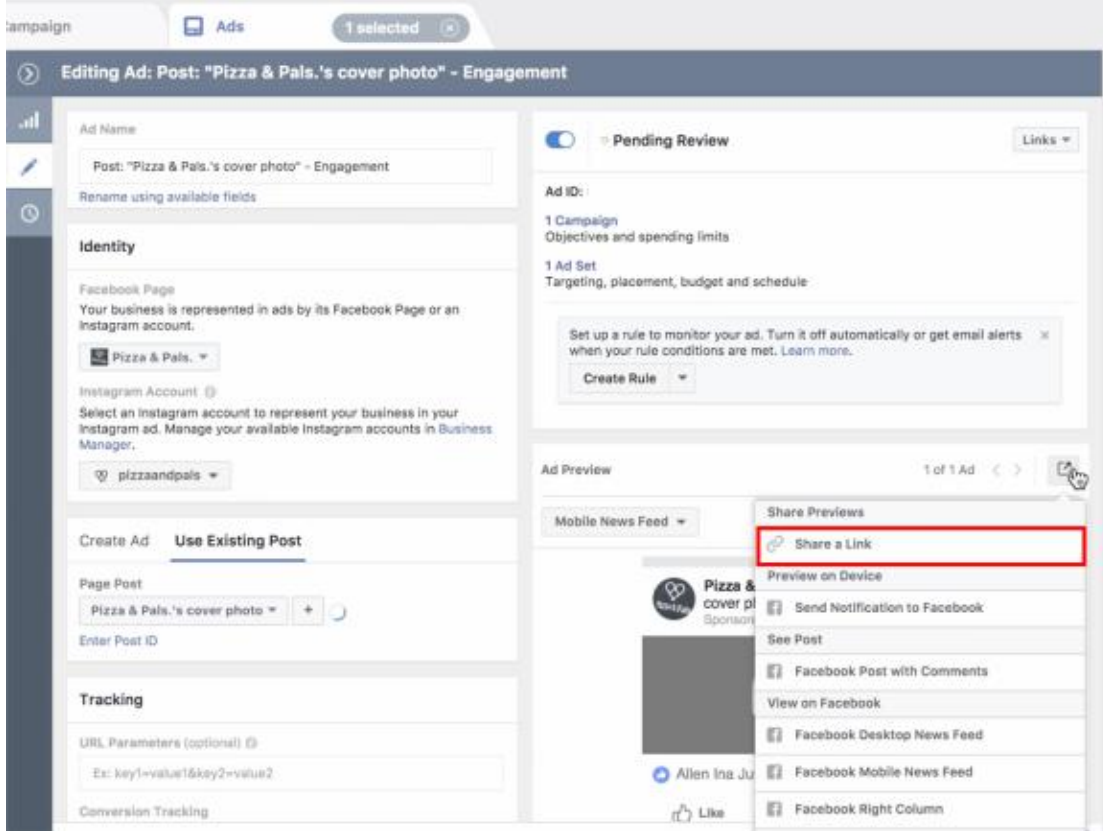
ampaign

Ads

1 selected

Editing Ad: Post: "Pizza & Pals.'s cover photo" - Engagement

Ad Name

Post: "Pizza & Pals.'s cover photo" - Engagement

Rename using available fields

Identity

Facebook Page

Your business is represented in ads by its Facebook Page or an Instagram account.

Pizza & Pals.

Instagram Account

Select an Instagram account to represent your business in your Instagram ad. Manage your available Instagram accounts in Business Manager.

pizzaandpals

Create Ad

Use Existing Post

Page Post

Pizza & Pals.'s cover photo

Enter Post ID

Tracking

URL Parameters (optional)

Ex: key1=value1&key2=value2

Conversion Tracking

Pending Review

Links

Ad ID:

1 Campaign

Objectives and spending limits

1 Ad Set

Targeting, placement, budget and schedule

Set up a rule to monitor your ad. Turn it off automatically or get email alerts when your rule conditions are met. Learn more.

Create Rule

Ad Preview

1 of 1 Ad

Mobile News Feed

Pizza &

cover pl

Sponsor

Allen Ina Ju

Like

Share Previews

Share a Link

Preview on Device

Send Notification to Facebook

See Post

Facebook Post with Comments

View on Facebook

Facebook Desktop News Feed

Facebook Mobile News Feed

Facebook Right Column